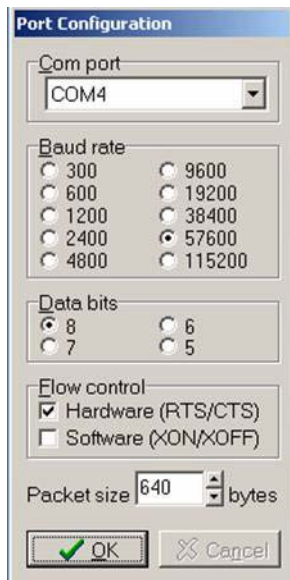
Port Configuration

Com port
COM4

Baud rate
300
600
1200
2400
4800
9600
19200
38400
57600
115200

Data bits
8
7
6
5

Flow control
Hardware (RTS/CTS)
Software (XON/XOFF)

Packet size 640 bytes

OK
Cancel